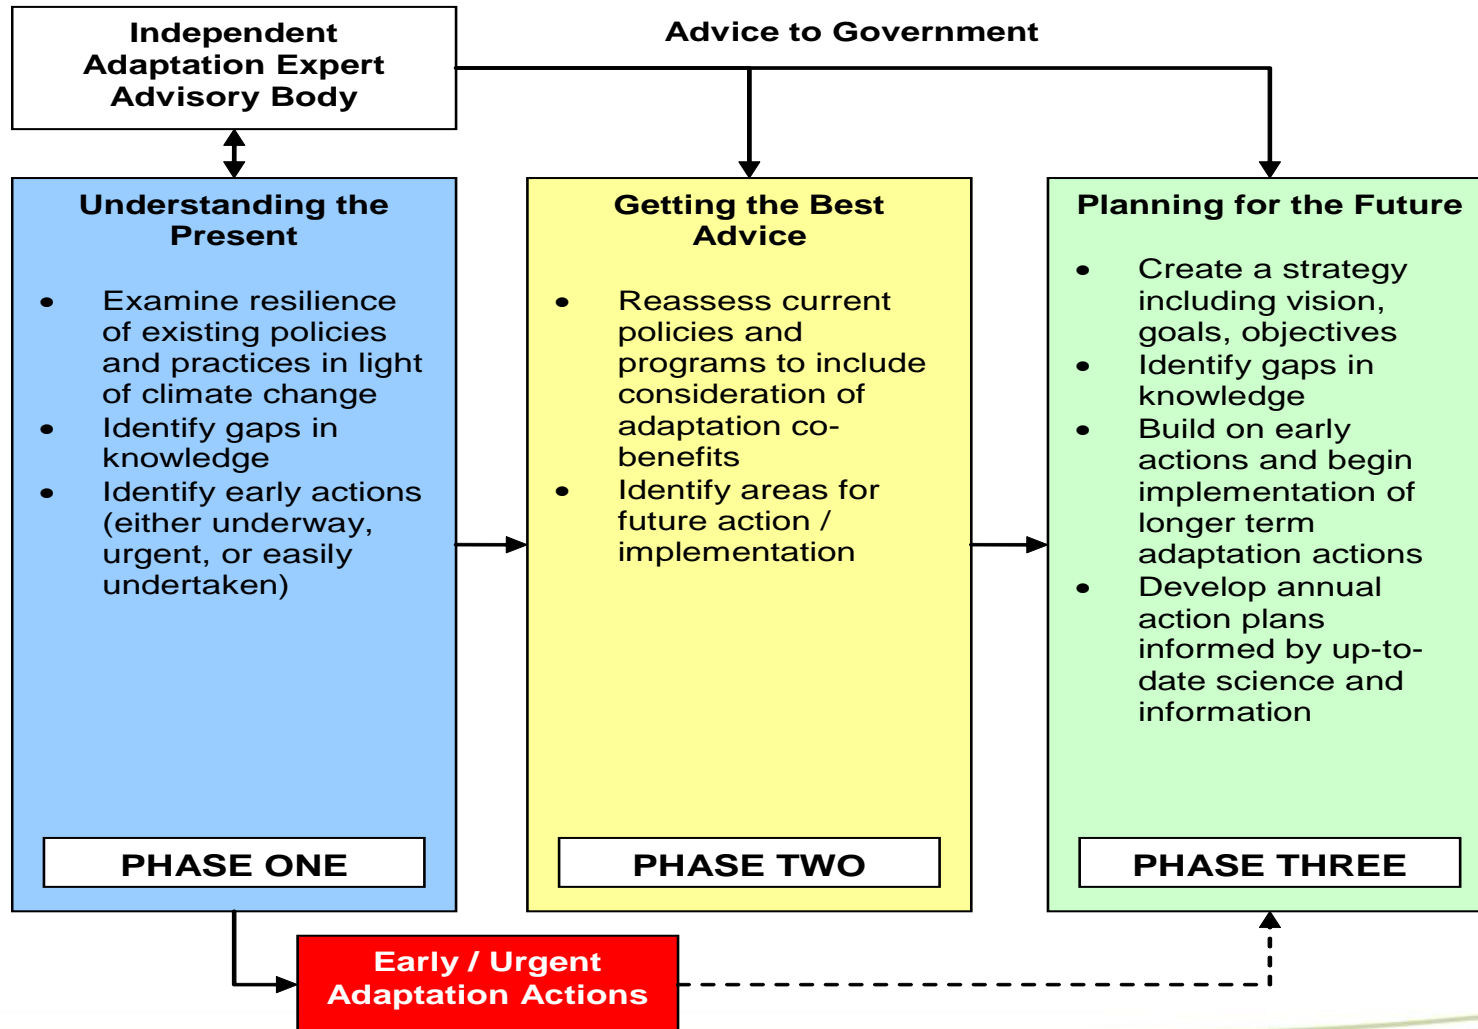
Independent Adaptation Expert Advisory Body

Advice to Government

Understanding the Present

- Examine resilience of existing policies and practices in light of climate change
- Identify gaps in knowledge
- Identify early actions (either underway, urgent, or easily undertaken)

PHASE ONE

Getting the Best Advice

- Reassess current policies and programs to include consideration of adaptation co-benefits
- Identify areas for future action / implementation

PHASE TWO

Planning for the Future

- Create a strategy including vision, goals, objectives
- Identify gaps in knowledge
- Build on early actions and begin implementation of longer term adaptation actions
- Develop annual action plans informed by up-to-date science and information

PHASE THREE

Early / Urgent Adaptation Actions